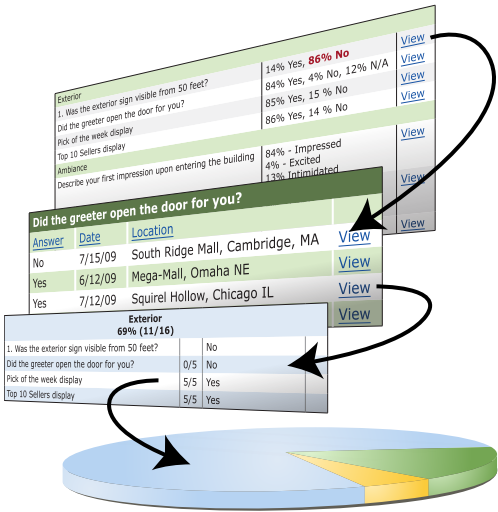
| | | |
|---|---|---|
| Exterior | | View |
| 1. Was the exterior sign visible from 50 feet? | 14% Yes, **86% No** | View |
| Did the greeter open the door for you? | 84% Yes, 4% No, 12% N/A | View |
| Pick of the week display | 85% Yes, 15 % No | View |
| Top 10 Sellers display | 86% Yes, 14 % No | |
| Ambiance | | View |
| Describe your first impression upon entering the building | 84% - Impressed 4% - Excited 13% Intimidated | View |

Did the greeter open the door for you?

| Answer | Date | Location | |
|---|---|---|---|
| No | 7/15/09 | South Ridge Mall, Cambridge, MA | View |
| Yes | 6/12/09 | Mega-Mall, Omaha NE | View |
| Yes | 7/12/09 | Squirel Hollow, Chicago IL | View |
| | | | View |

Exterior
69% (11/16)

| | | |
|---|---|---|
| 1. Was the exterior sign visible from 50 feet? | | No |
| Did the greeter open the door for you? | 0/5 | No |
| Pick of the week display | 5/5 | Yes |
| Top 10 Sellers display | 5/5 | Yes |